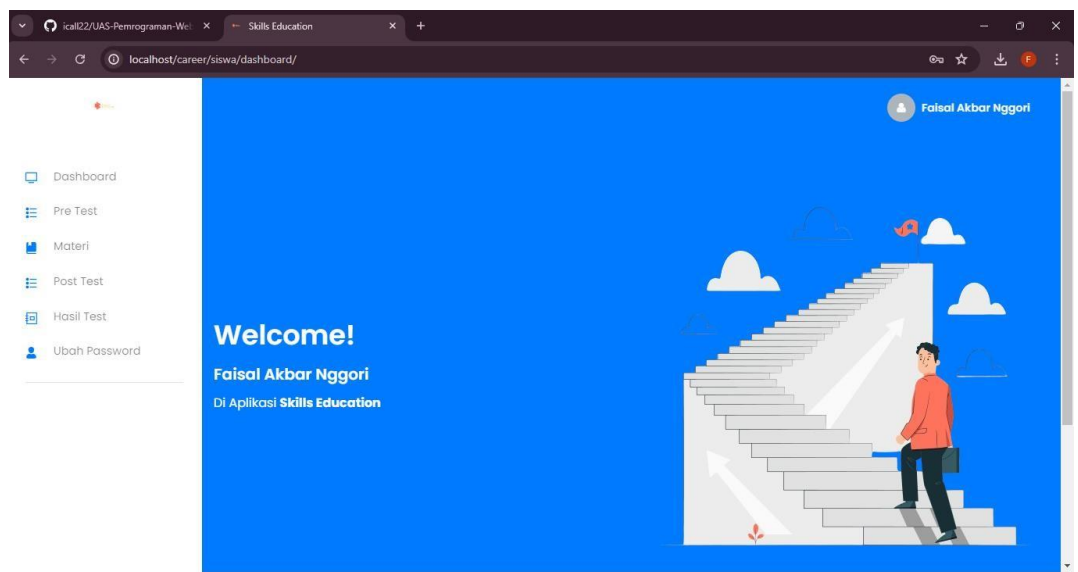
icall22/UAS-Pemrograman-Wel ×   Skills Education ×   +

localhost/career/siswa/dashboard/

Faisal Akbar Nggori

Dashboard
Pre Test
Materi
Post Test
Hasil Test
Ubah Password

Welcome!
Faisal Akbar Nggori
Di Aplikasi Skills Education